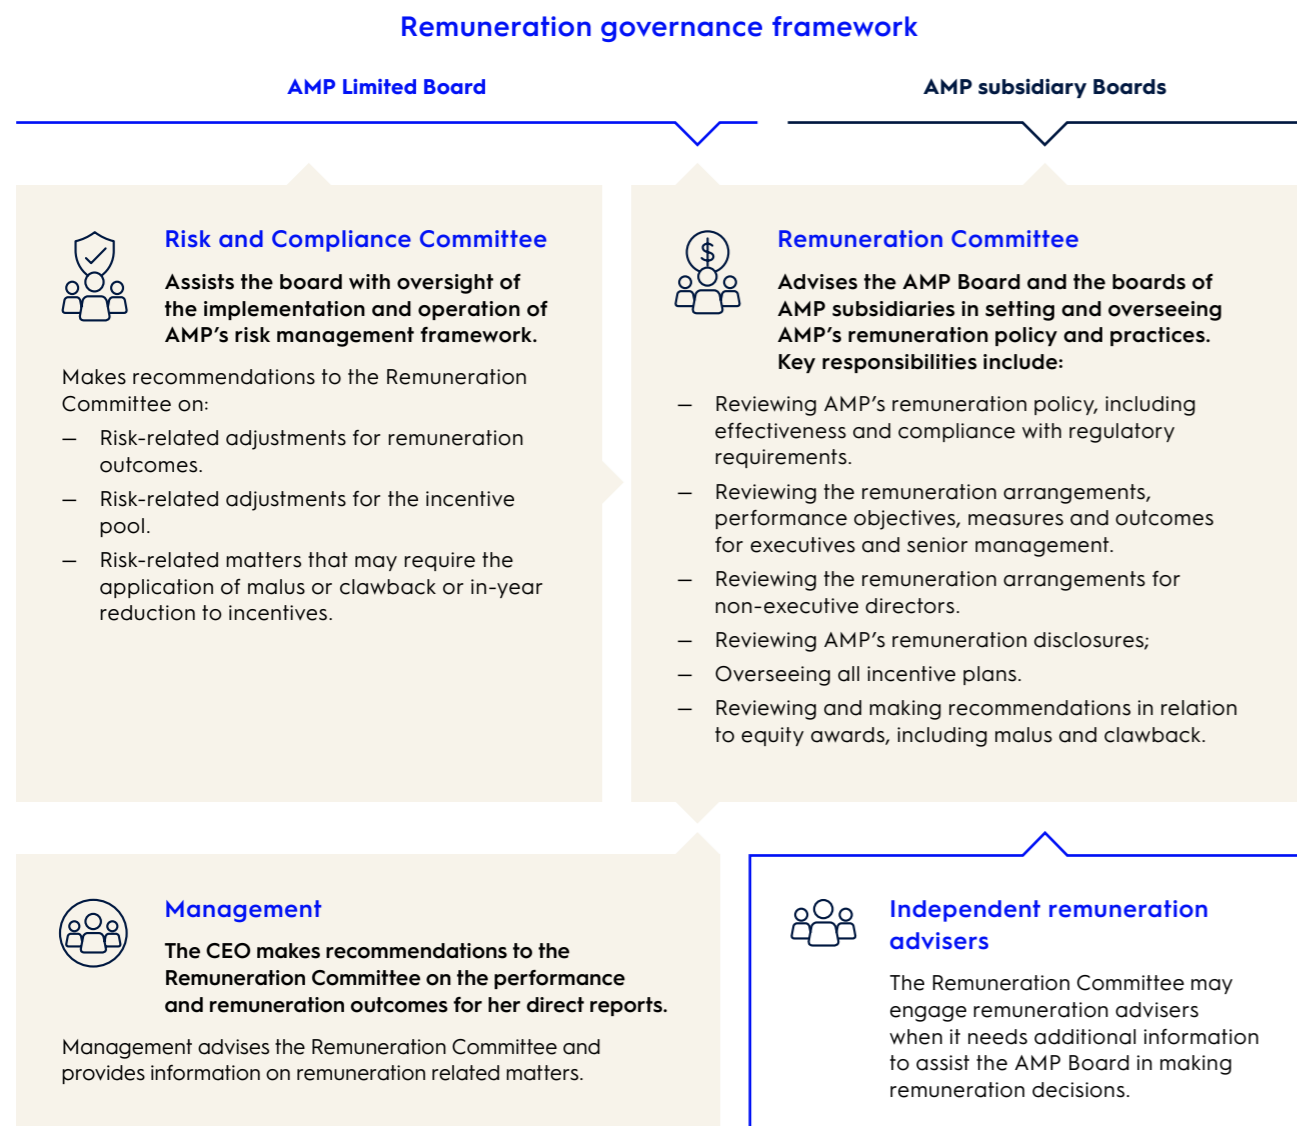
Remuneration governance framework

AMP Limited Board

AMP subsidiary Boards

Risk and Compliance Committee

Assists the board with oversight of the implementation and operation of AMP's risk management framework.

Makes recommendations to the Remuneration Committee on:

— Risk-related adjustments for remuneration outcomes.

— Risk-related adjustments for the incentive pool.

— Risk-related matters that may require the application of malus or clawback or in-year reduction to incentives.

Remuneration Committee

Advises the AMP Board and the boards of AMP subsidiaries in setting and overseeing AMP's remuneration policy and practices. Key responsibilities include:

— Reviewing AMP's remuneration policy, including effectiveness and compliance with regulatory requirements.

— Reviewing the remuneration arrangements, performance objectives, measures and outcomes for executives and senior management.

— Reviewing the remuneration arrangements for non-executive directors.

— Reviewing AMP's remuneration disclosures;

— Overseeing all incentive plans.

— Reviewing and making recommendations in relation to equity awards, including malus and clawback.

Management

The CEO makes recommendations to the Remuneration Committee on the performance and remuneration outcomes for her direct reports.

Management advises the Remuneration Committee and provides information on remuneration related matters.

Independent remuneration advisers

The Remuneration Committee may engage remuneration advisers when it needs additional information to assist the AMP Board in making remuneration decisions.